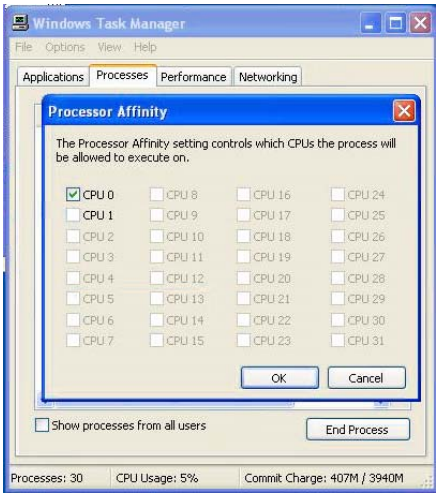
Windows Task Manager

File Options View Help

Applications Processes Performance Networking

Processor Affinity

The Processor Affinity setting controls which CPUs the process will be allowed to execute on.

| | | | |
|---|---|---|---|
| CPU 0 | CPU 8 | CPU 16 | CPU 24 |
| CPU 1 | CPU 9 | CPU 17 | CPU 25 |
| CPU 2 | CPU 10 | CPU 18 | CPU 26 |
| CPU 3 | CPU 11 | CPU 19 | CPU 27 |
| CPU 4 | CPU 12 | CPU 20 | CPU 28 |
| CPU 5 | CPU 13 | CPU 21 | CPU 29 |
| CPU 6 | CPU 14 | CPU 22 | CPU 30 |
| CPU 7 | CPU 15 | CPU 23 | CPU 31 |

OK Cancel

Show processes from all users

End Process

Processes: 30 CPU Usage: 5% Commit Charge: 407M / 3940M